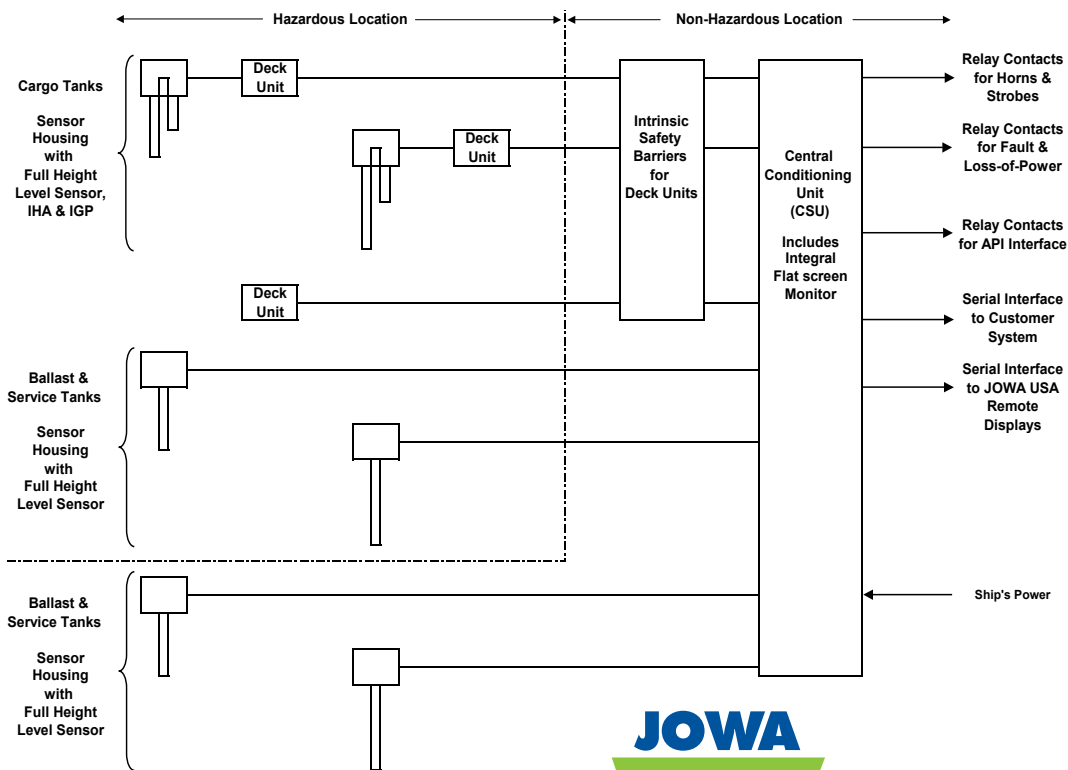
Hazardous Location

Non-Hazardous Location

Cargo Tanks

Sensor Housing with Full Height Level Sensor, IHA & IGP

Deck Unit

Deck Unit

Deck Unit

Intrinsic Safety Barriers for Deck Units

Central Conditioning Unit (CSU)

Includes Integral Flat screen Monitor

Relay Contacts for Horns & Strobes

Relay Contacts for Fault & Loss-of-Power

Relay Contacts for API Interface

Serial Interface to Customer System

Serial Interface to JOWA USA Remote Displays

Ballast & Service Tanks

Sensor Housing with Full Height Level Sensor

Ballast & Service Tanks

Sensor Housing with Full Height Level Sensor

Ship's Power

JOWA